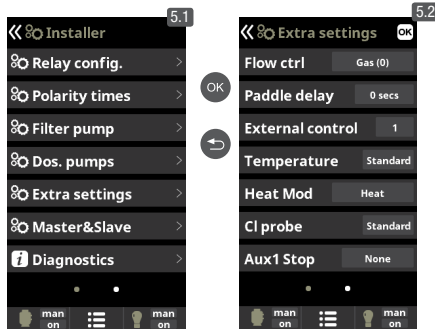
5.1

Installer

Relay config.

Polarity times

Filter pump

Dos. pumps

Extra settings

Master&Slave

Diagnostics

man on

man on

OK

5.2

Extra settings

OK

Flow ctrl Gas (0)

Paddle delay 0 secs

External control 1

Temperature Standard

Heat Mod Heat

Cl probe Standard

Aux1 Stop None

man on

man on